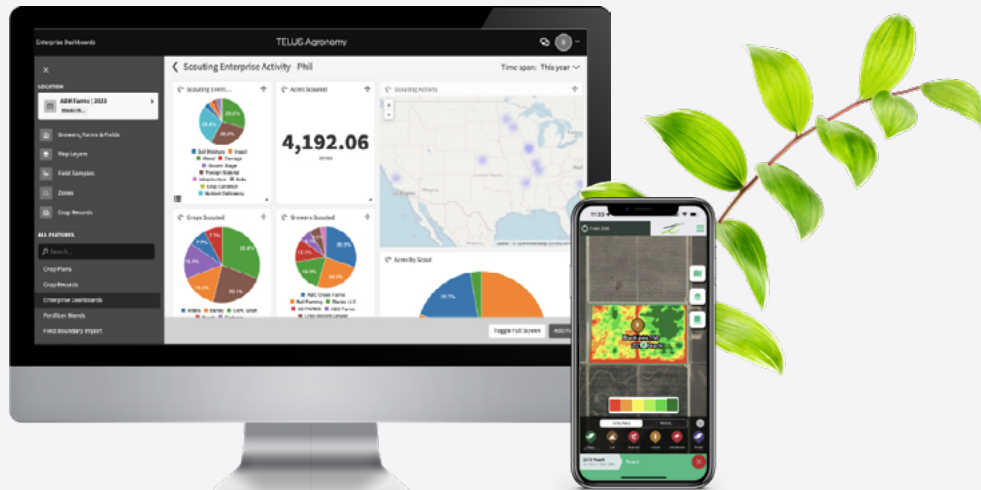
Enterprise Dashboards

TELUS Agronomy

LOCATION

ABM Farms | 2023

Growers, Farms & Fields

Map Layers

Field Samples

Zones

Crop Records

ALL FEATURES

Search...

Crop Plans

Crop Records

Enterprise Dashboards

Fertilizer Blends

Field Boundary Import

Scouting Enterprise Activity · Phil

Time span: This year

Scouting Event...

Acres Scouted

4,192.06

acres

Scouting Activity

Soil Moisture

Insect

Weed

Damage

Growth Stage

Foreign Material

Infrastructure

Note

Crop Condition

Nutrient Deficiency

Crops Scouted

Growers Scouted

Acres by Scout

Wheat

Barley

Corn, Grain

Toggle Full Screen

11:03

Field 336